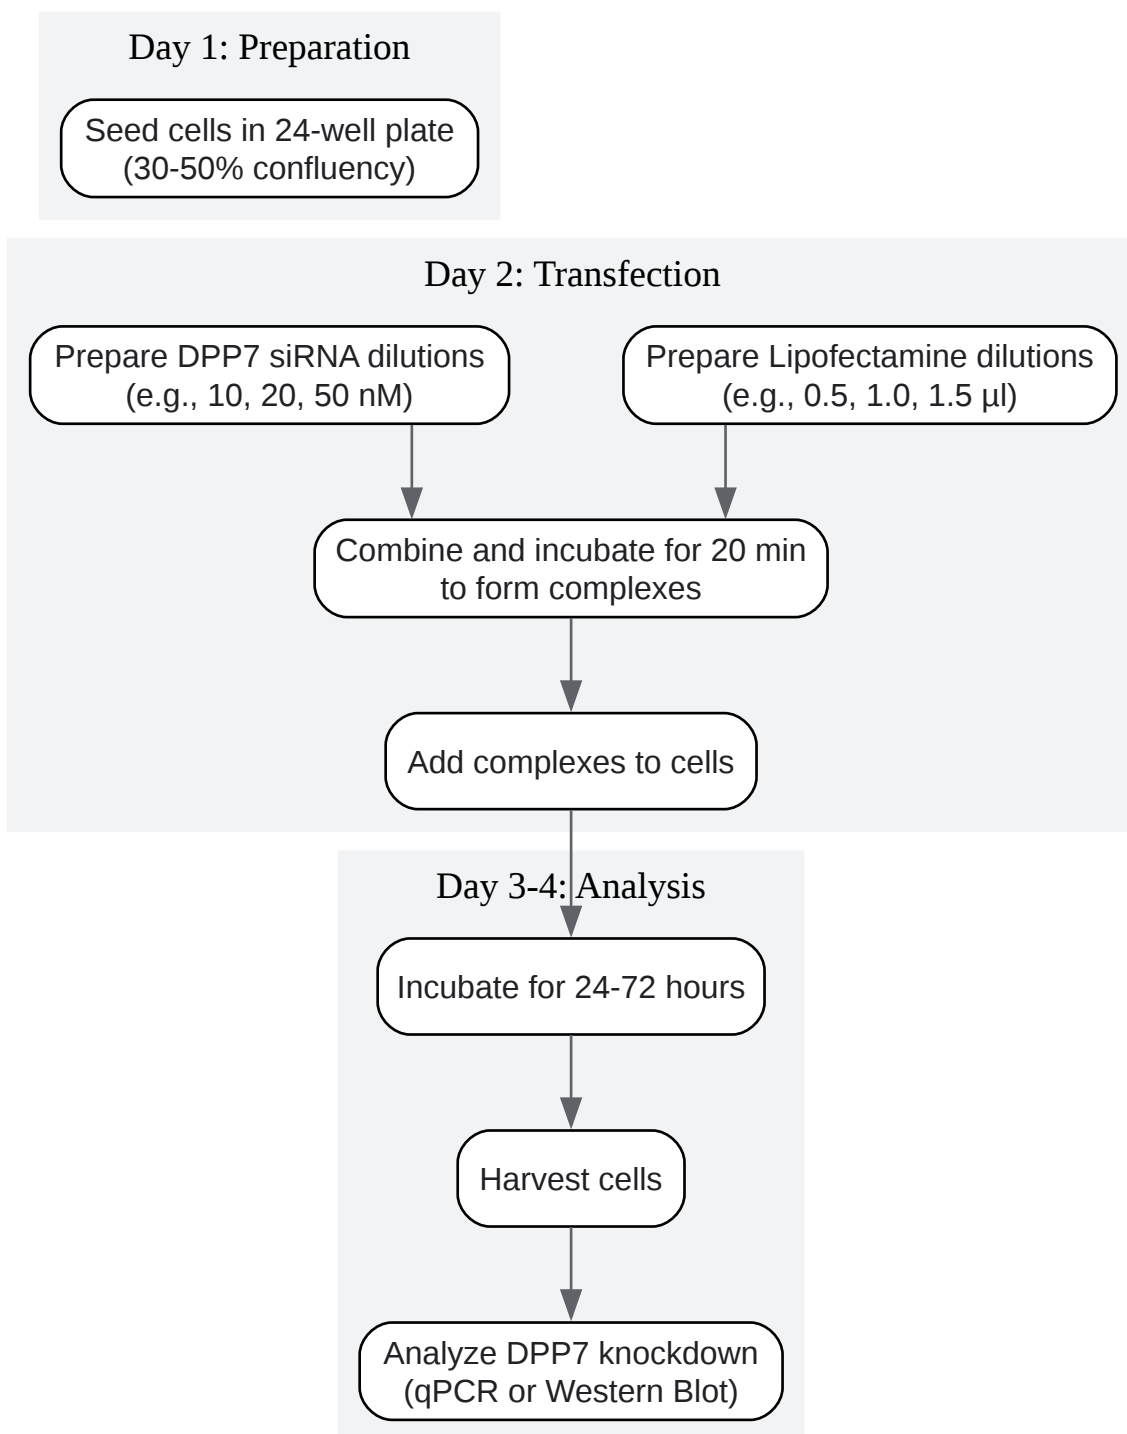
Day 1: Preparation

Seed cells in 24-well plate (30-50% confluency)

Day 2: Transfection

Prepare DPP7 siRNA dilutions (e.g., 10, 20, 50 nM)

Prepare Lipofectamine dilutions (e.g., 0.5, 1.0, 1.5 µl)

Combine and incubate for 20 min to form complexes

Add complexes to cells

Day 3-4: Analysis

Incubate for 24-72 hours

Harvest cells

Analyze DPP7 knockdown (qPCR or Western Blot)